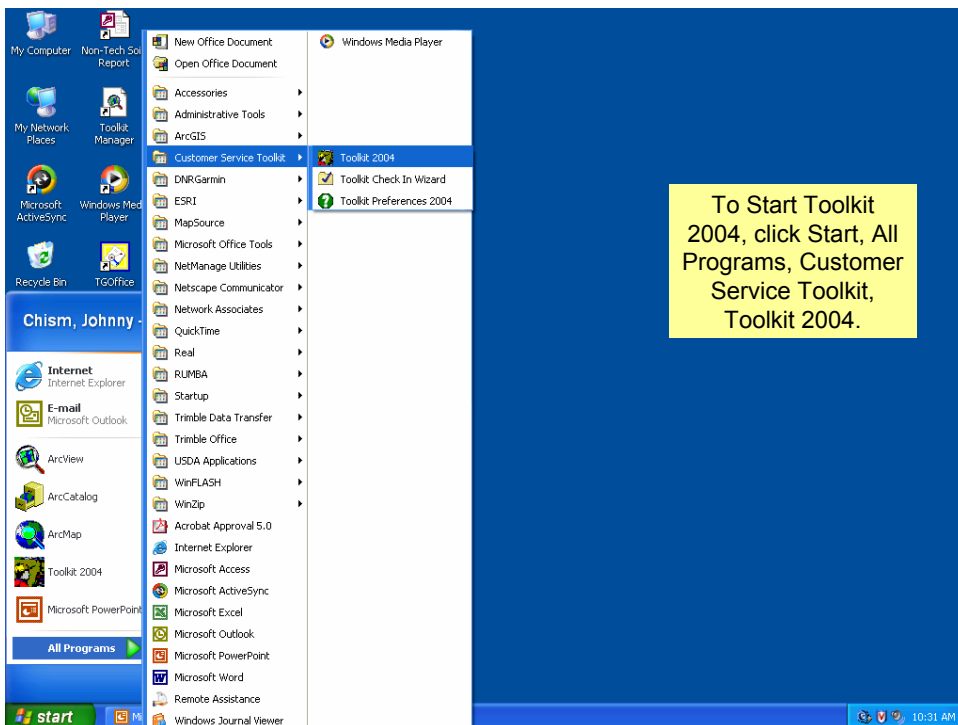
My Computer

Non-Tech Soi Report

My Network Places

Toolkit Manager

Microsoft ActiveSync

Windows Med Player

Recycle Bin

TGOffice

Chism, Johnny

Internet
Internet Explorer

E-mail
Microsoft Outlook

ArcView

ArcCatalog

ArcMap

Toolkit 2004

Microsoft PowerPoint

All Programs

New Office Document
Open Office Document
Accessories
Administrative Tools
ArcGIS
Customer Service Toolkit
DNRGarmin
ESRI
MapSource
Microsoft Office Tools
NetManage Utilities
Netscape Communicator
Network Associates
QuickTime
Real
RUMBA
Startup
Trimble Data Transfer
Trimble Office
USDA Applications
WinFLASH
WinZip
Acrobat Approval 5.0
Internet Explorer
Microsoft Access
Microsoft ActiveSync
Microsoft Excel
Microsoft Outlook
Microsoft PowerPoint
Microsoft Word
Remote Assistance
Windows Journal Viewer

Windows Media Player

Toolkit 2004
Toolkit Check In Wizard
Toolkit Preferences 2004

To Start Toolkit 2004, click Start, All Programs, Customer Service Toolkit, Toolkit 2004.

start

Mi

10:31 AM